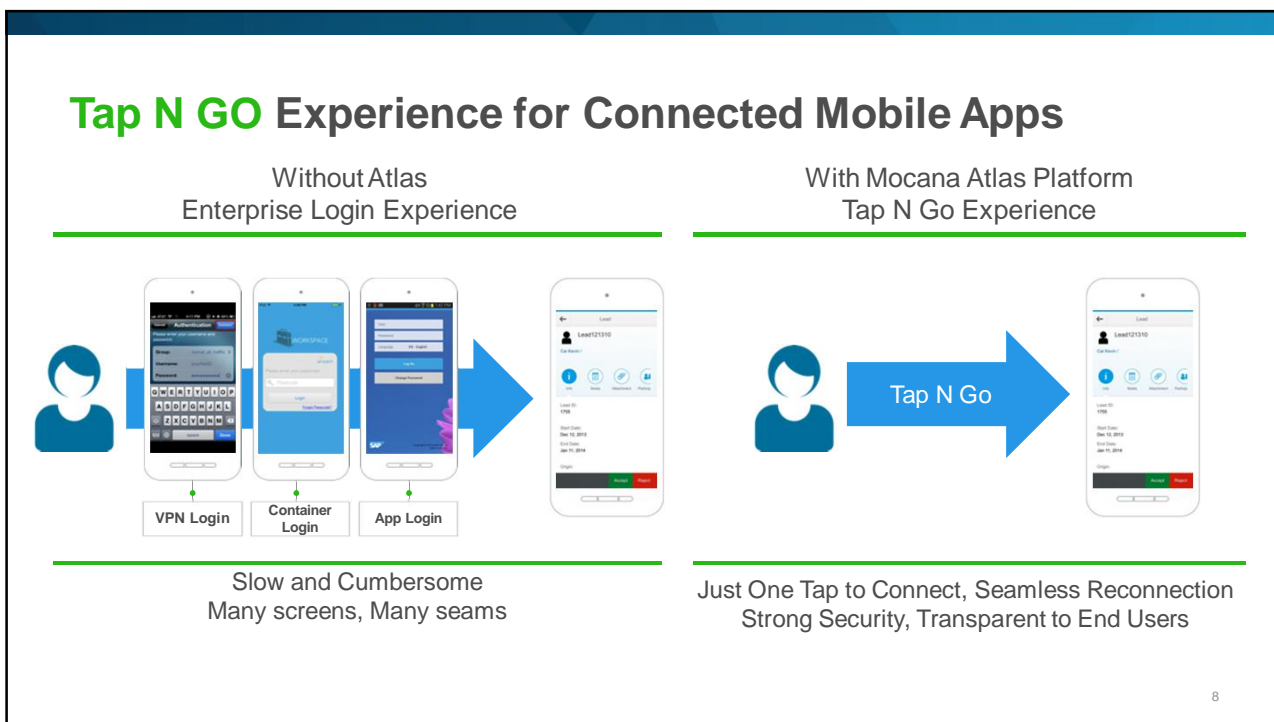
Tap N GO Experience for Connected Mobile Apps

Without Atlas
Enterprise Login Experience

With Mocana Atlas Platform
Tap N Go Experience

Authentication

WORKSPACE

Login

Log In

Lead

Lead121310

Accept

Reject

VPN Login

Container Login

App Login

Tap N Go

Lead

Lead121310

Accept

Reject

Slow and Cumbersome
Many screens, Many seams

Just One Tap to Connect, Seamless Reconnection
Strong Security, Transparent to End Users

8